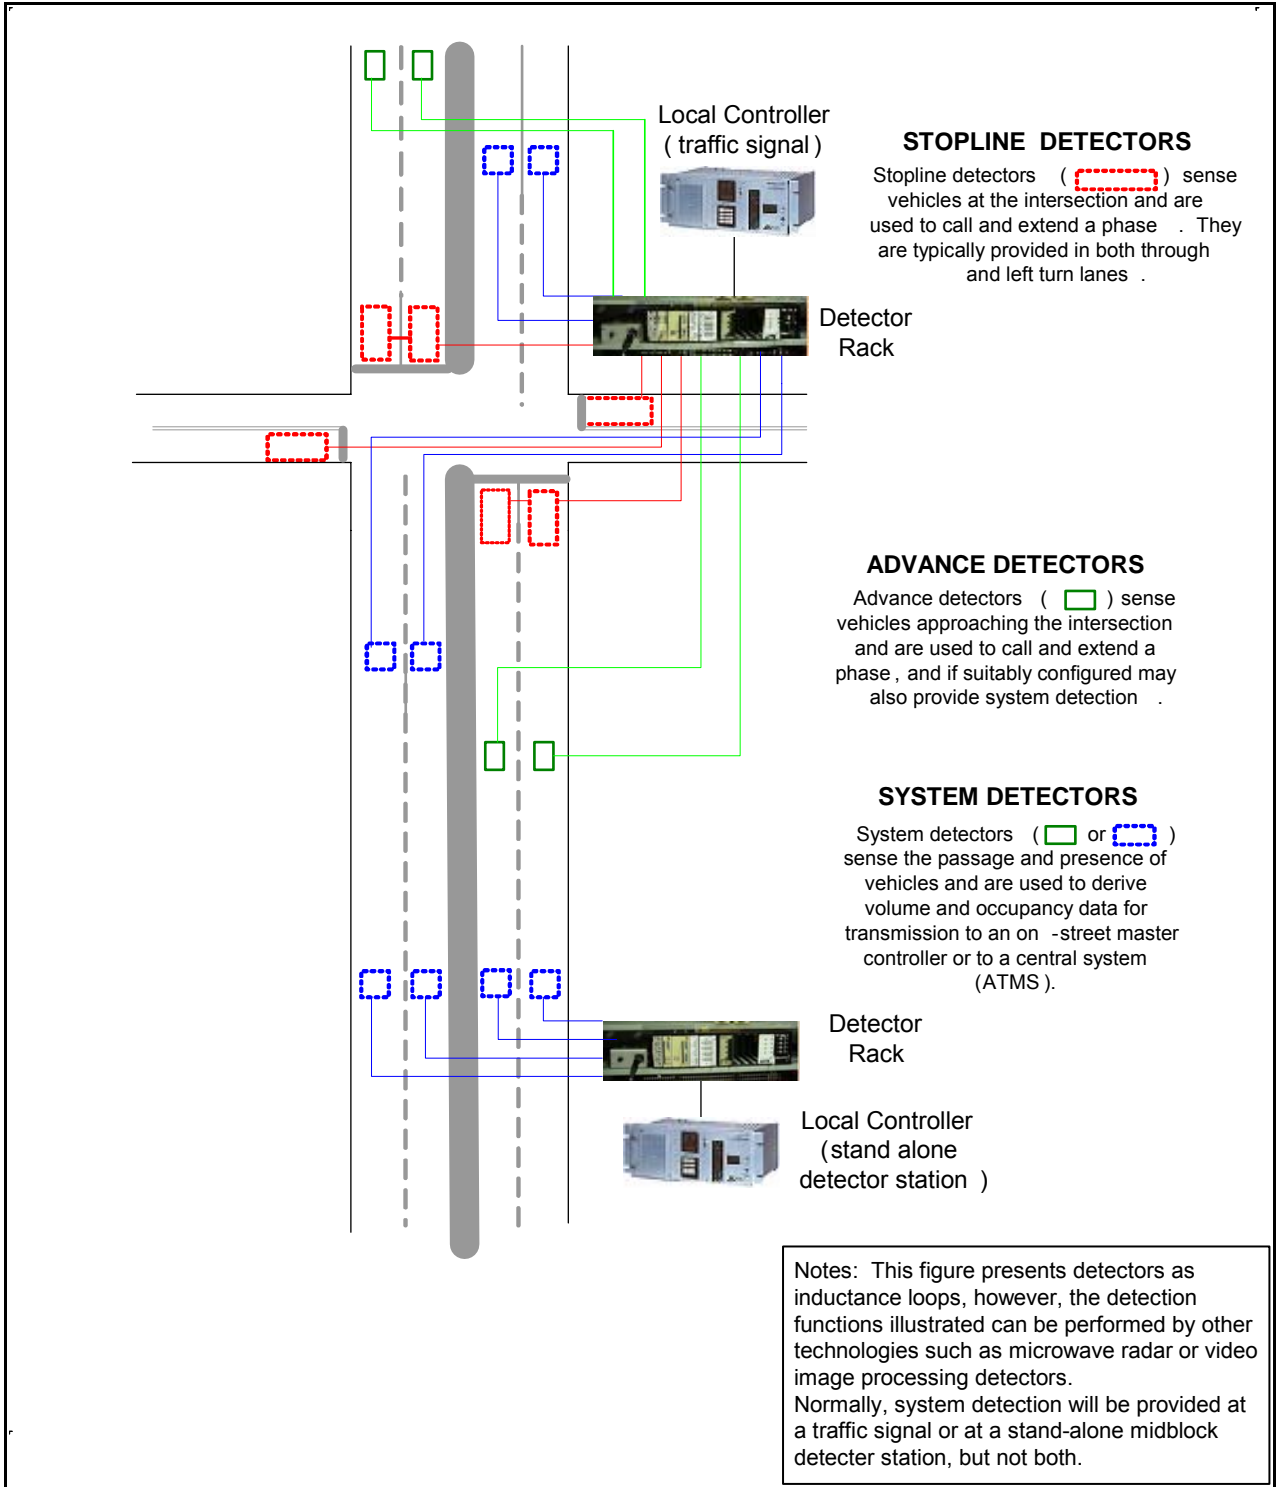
Local Controller
( traffic signal )

Detector
Rack

STOPLINE DETECTORS

Stopline detectors ( ) sense vehicles at the intersection and are used to call and extend a phase . They are typically provided in both through and left turn lanes .

ADVANCE DETECTORS

Advance detectors ( ) sense vehicles approaching the intersection and are used to call and extend a phase , and if suitably configured may also provide system detection .

SYSTEM DETECTORS

System detectors ( or ) sense the passage and presence of vehicles and are used to derive volume and occupancy data for transmission to an on -street master controller or to a central system (ATMS ).

Detector
Rack

Local Controller
(stand alone
detector station )

Notes: This figure presents detectors as inductance loops, however, the detection functions illustrated can be performed by other technologies such as microwave radar or video image processing detectors.
Normally, system detection will be provided at a traffic signal or at a stand-alone midblock detecter station, but not both.